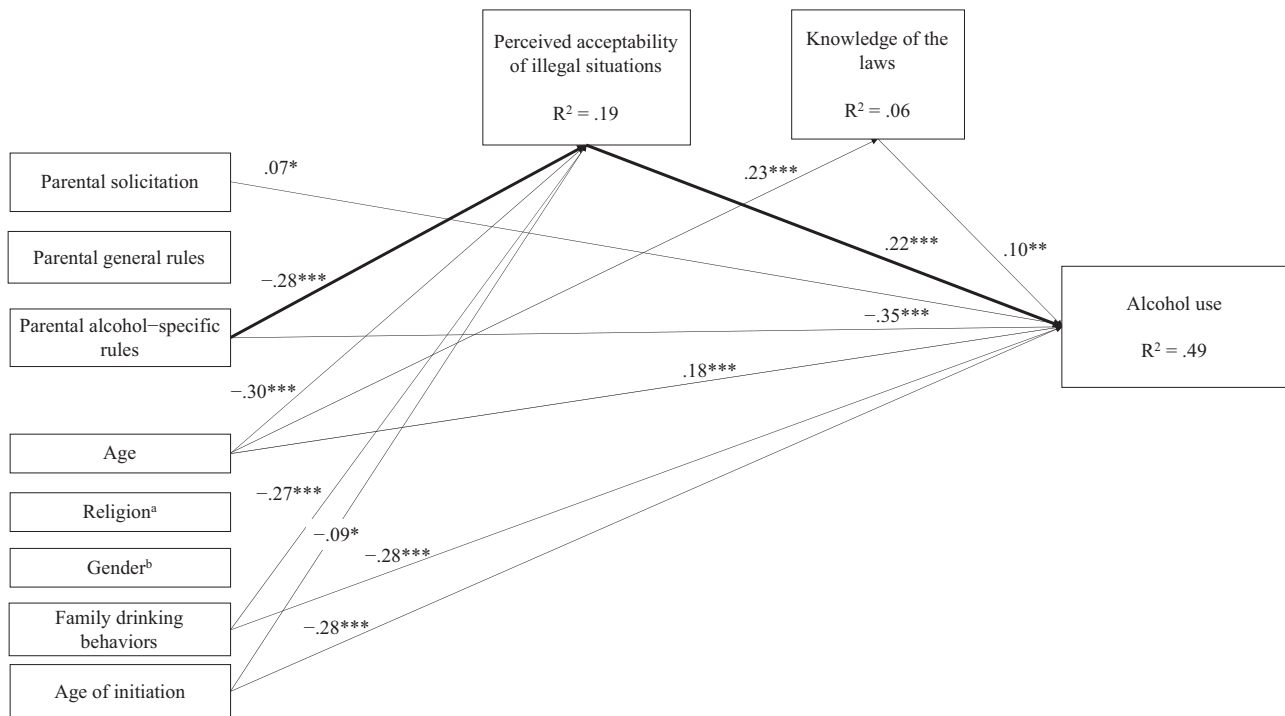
Perceived acceptability of illegal situations

$R^2 = .19$

Knowledge of the laws

$R^2 = .06$

Parental solicitation

.07*

.23***

Parental general rules

.22***

.10**

−.28***

Parental alcohol−specific rules

−.35***

Alcohol use

$R^2 = .49$

.18***

−.30***

Age

−.27***

Religion$^a$

−.09*

Gender$^b$

−.28***

Family drinking behaviors

−.28***

Age of initiation